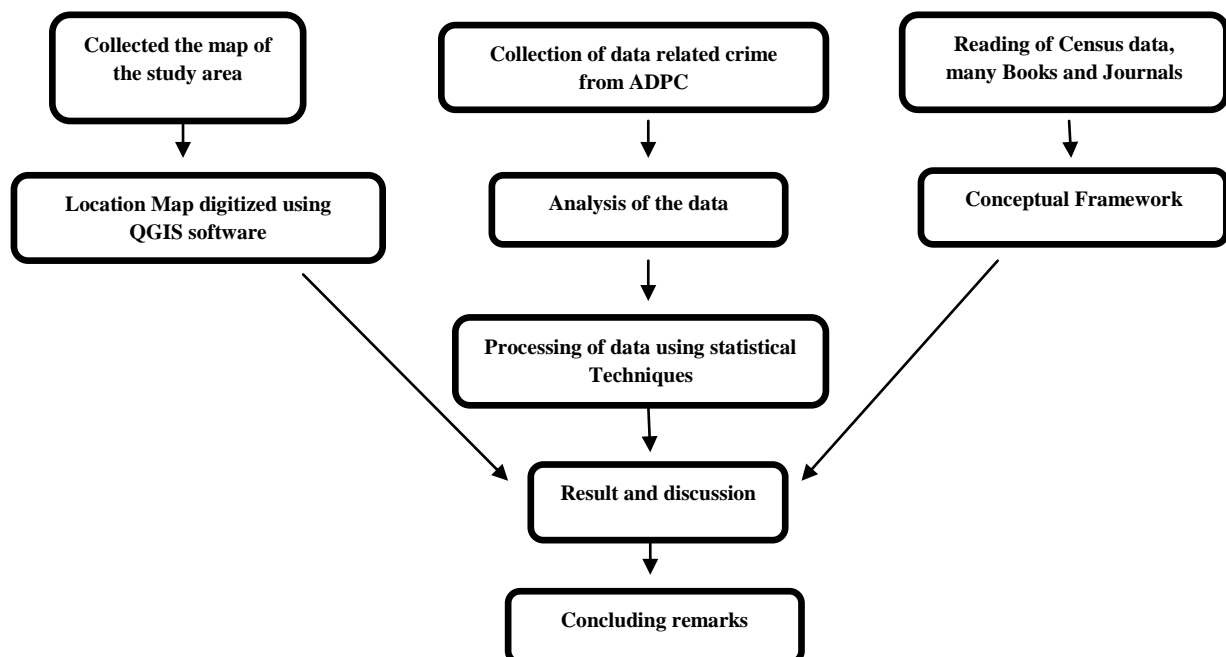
Collected the map of the study area

Collection of data related crime from ADPC

Reading of Census data, many Books and Journals

Location Map digitized using QGIS software

Analysis of the data

Conceptual Framework

Processing of data using statistical Techniques

Result and discussion

Concluding remarks